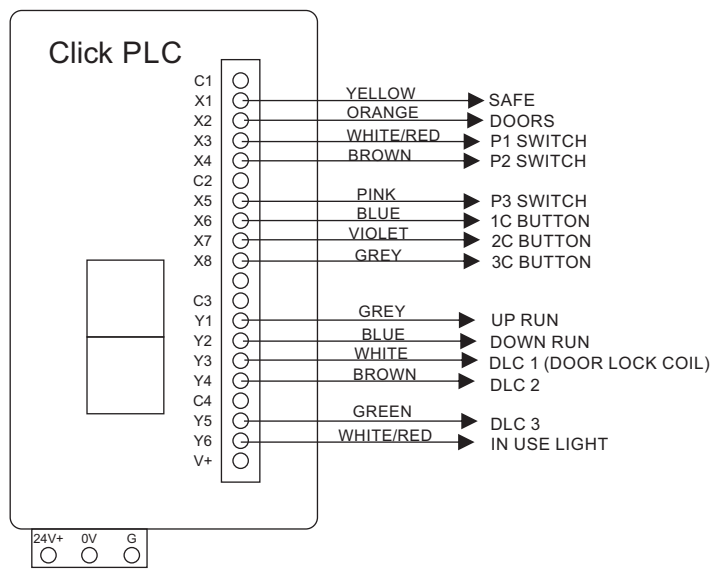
Click PLC

C1
X1 YELLOW SAFE
X2 ORANGE DOORS
X3 WHITE/RED P1 SWITCH
X4 BROWN P2 SWITCH
C2
X5 PINK P3 SWITCH
X6 BLUE 1C BUTTON
X7 VIOLET 2C BUTTON
X8 GREY 3C BUTTON

C3
Y1 GREY UP RUN
Y2 BLUE DOWN RUN
Y3 WHITE DLC 1 (DOOR LOCK COIL)
Y4 BROWN DLC 2
C4
Y5 GREEN DLC 3
Y6 WHITE/RED IN USE LIGHT
V+

24V+ 0V G